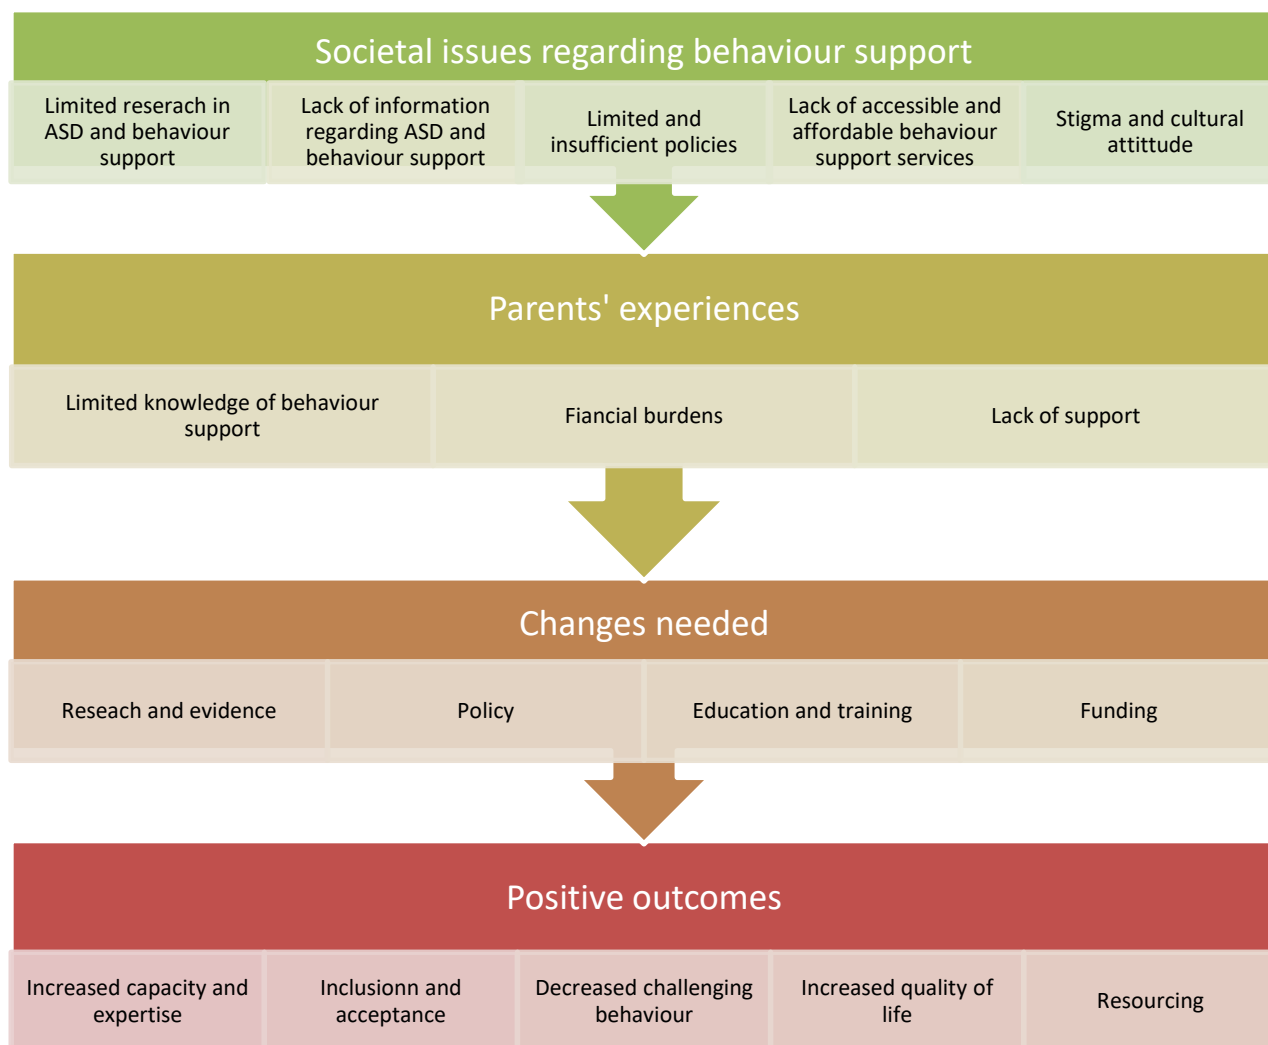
Societal issues regarding behaviour support

Limited reserach in ASD and behaviour support

Lack of information regarding ASD and behaviour support

Limited and insufficient policies

Lack of accessible and affordable behaviour support services

Stigma and cultural attittude

Parents' experiences

Limited knowledge of behaviour support

Fiancial burdens

Lack of support

Changes needed

Reseach and evidence

Policy

Education and training

Funding

Positive outcomes

Increased capacity and expertise

Inclusionn and acceptance

Decreased challenging behaviour

Increased quality of life

Resourcing